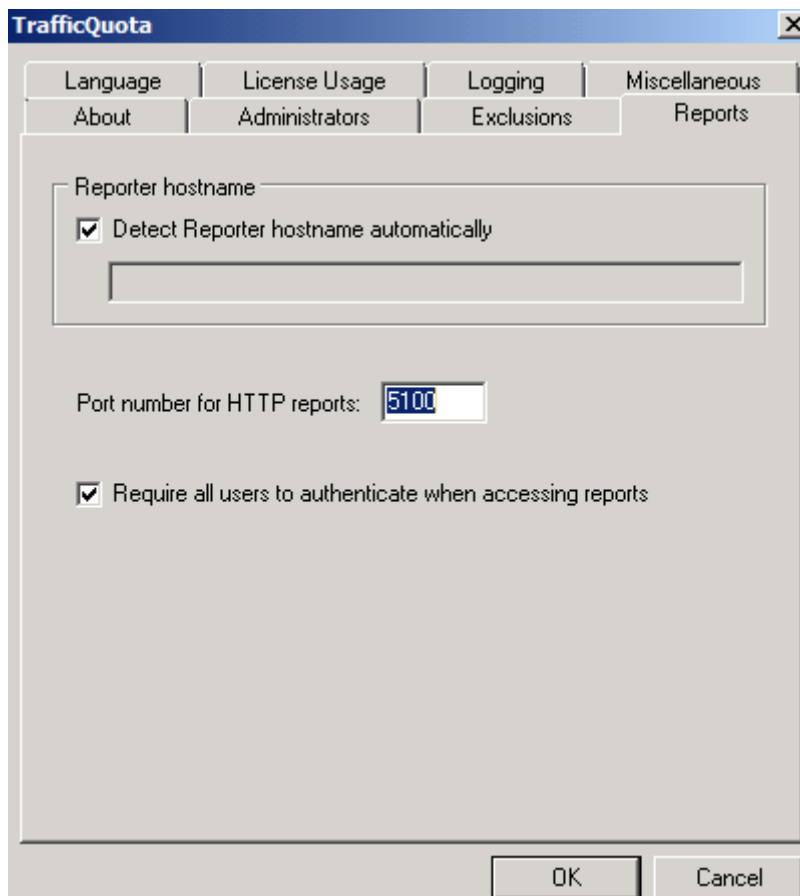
TrafficQuota

Language | License Usage | Logging | Miscellaneous
About | Administrators | Exclusions | Reports

Reporter hostname

Detect Reporter hostname automatically

Port number for HTTP reports: 5100

Require all users to authenticate when accessing reports

OK Cancel